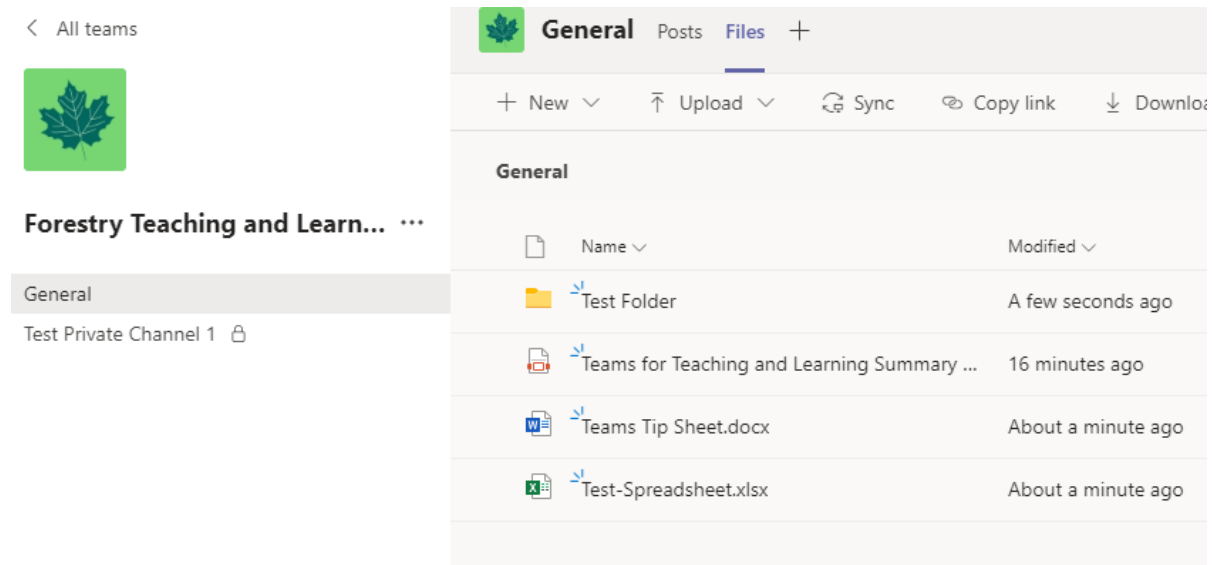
< All teams

Forestry Teaching and Learn... ···

General

Test Private Channel 1

General Posts Files +

+ New ⌵ Upload ⌵ Sync Copy link Downloa

General

| Name ⌵ | Modified ⌵ |
|---|---|
| Test Folder | A few seconds ago |
| Teams for Teaching and Learning Summary ... | 16 minutes ago |
| Teams Tip Sheet.docx | About a minute ago |
| Test-Spreadsheet.xlsx | About a minute ago |